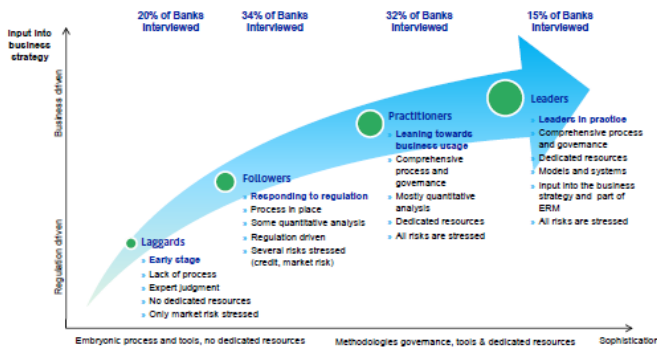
Input into business strategy

20% of Banks interviewed

34% of Banks interviewed

32% of Banks interviewed

15% of Banks interviewed

Business driven

Regulation driven

Laggards
» Early stage
» Lack of process
» Expert judgment
» No dedicated resources
» Only market risk stressed

Followers
» Responding to regulation
» Process in place
» Some quantitative analysis
» Regulation driven
» Several risks stressed (credit, market risk)

Practitioners
» Leaning towards business usage
» Comprehensive process and governance
» Mostly quantitative analysis
» Dedicated resources
» All risks are stressed

Leaders
» Leaders in practice
» Comprehensive process and governance
» Dedicated resources
» Models and systems
» Input into the business strategy and part of ERM
» All risks are stressed

Embryonic process and tools, no dedicated resources

Methodologies governance, tools & dedicated resources

Sophistication